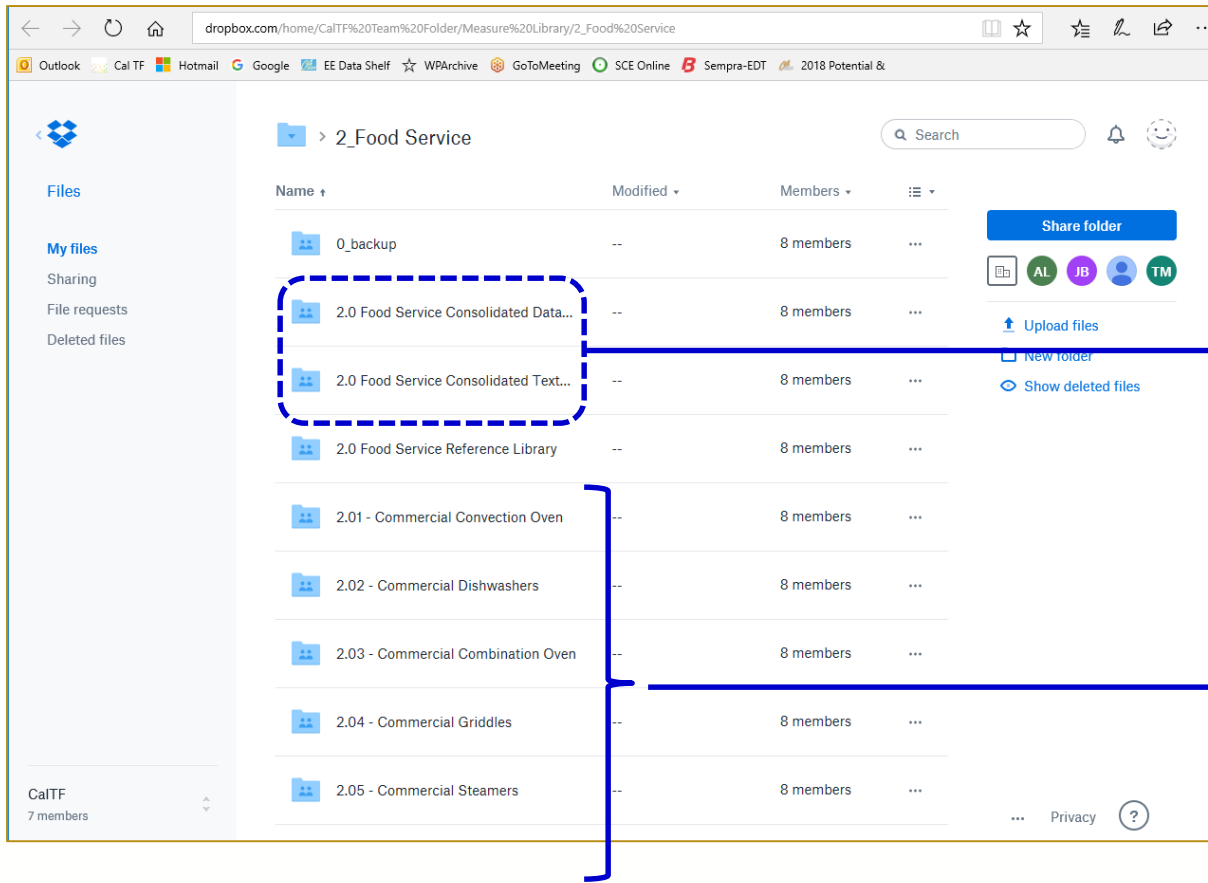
dropbox.com/home/CalTF%20Team%20Folder/Measure%20Library/2_Food%20Service

Outlook Cal TF Hotmail Google EE Data Shelf WPArchive GoToMeeting SCE Online Sempra-EDT 2018 Potential &

Files

My files
Sharing
File requests
Deleted files

CalTF
7 members

2_Food Service

Search

| Name ↑ | Modified | Members | |
|---|---|---|---|
| 0_backup | -- | 8 members | ··· |
| 2.0 Food Service Consolidated Data... | -- | 8 members | ··· |
| 2.0 Food Service Consolidated Text... | -- | 8 members | ··· |
| 2.0 Food Service Reference Library | -- | 8 members | ··· |
| 2.01 - Commercial Convection Oven | -- | 8 members | ··· |
| 2.02 - Commercial Dishwashers | -- | 8 members | ··· |
| 2.03 - Commercial Combination Oven | -- | 8 members | ··· |
| 2.04 - Commercial Griddles | -- | 8 members | ··· |
| 2.05 - Commercial Steamers | -- | 8 members | ··· |

Share folder

AL JB TM

Upload files
New folder
Show deleted files

··· Privacy ?